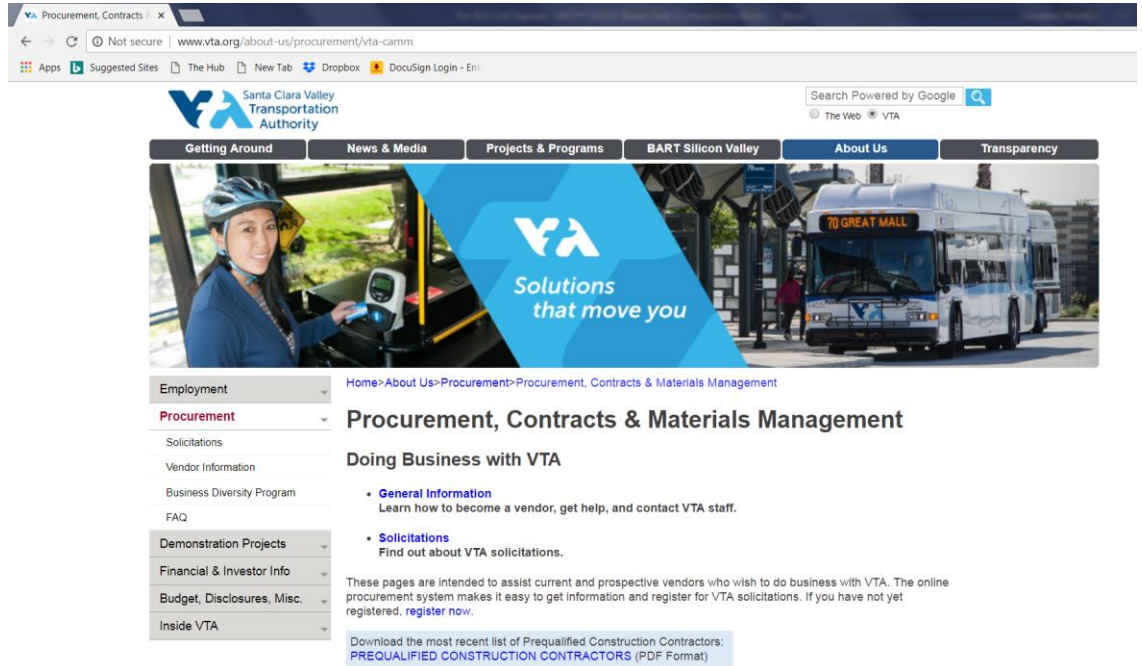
Procurement, Contracts × 

Not secure | www.vta.org/about-us/procurement/vta-camm

Apps  Suggested Sites  The Hub  New Tab  Dropbox  DocuSign Login - Ent

Santa Clara Valley Transportation Authority

Search Powered by Google
The Web  VTA

Getting Around | News & Media | Projects & Programs | BART Silicon Valley | About Us | Transparency

70 GREAT MALL

Solutions that move you

Employment
Procurement
Solicitations
Vendor Information
Business Diversity Program
FAQ
Demonstration Projects
Financial & Investor Info
Budget, Disclosures, Misc.
Inside VTA

Home>About Us>Procurement>Procurement, Contracts & Materials Management

Procurement, Contracts & Materials Management

Doing Business with VTA

• General Information
Learn how to become a vendor, get help, and contact VTA staff.

• Solicitations
Find out about VTA solicitations.

These pages are intended to assist current and prospective vendors who wish to do business with VTA. The online procurement system makes it easy to get information and register for VTA solicitations. If you have not yet registered, register now.

Download the most recent list of Prequalified Construction Contractors:
PREQUALIFIED CONSTRUCTION CONTRACTORS (PDF Format)